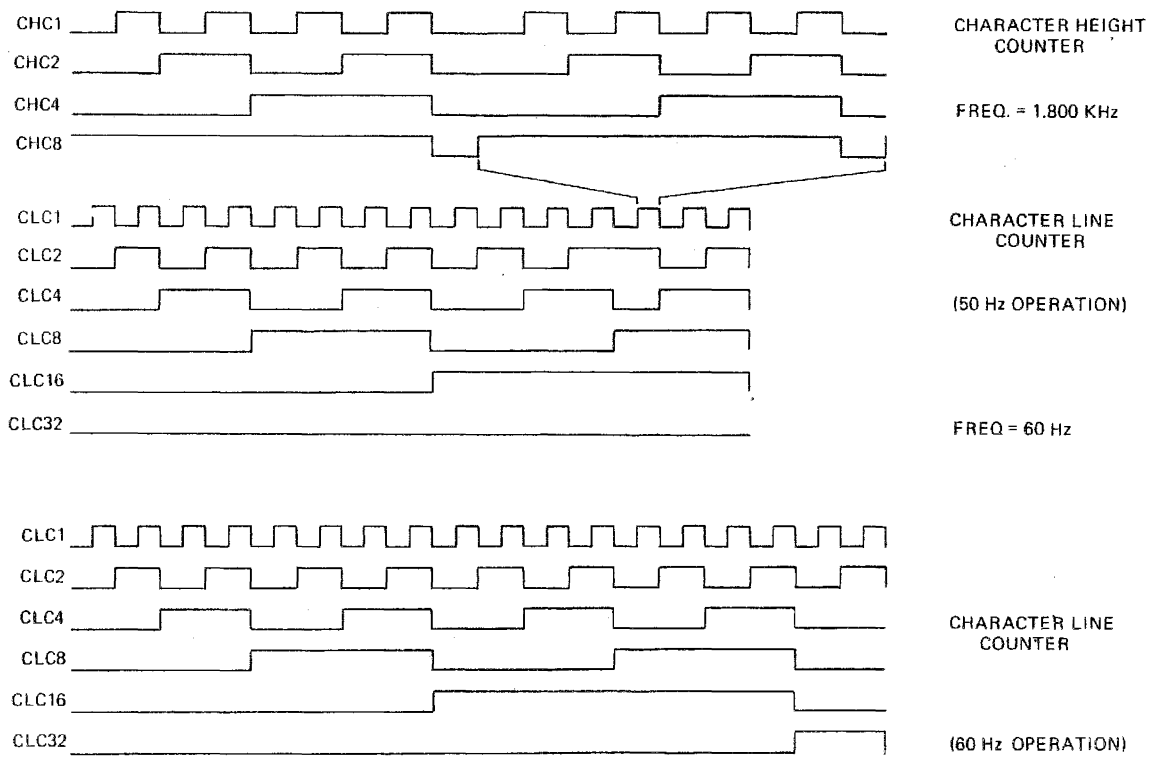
CHC1
CHC2
CHC4
CHC8

CHARACTER HEIGHT COUNTER

FREQ. = 1.800 KHz

CLC1
CLC2
CLC4
CLC8
CLC16
CLC32

CHARACTER LINE COUNTER

(50 Hz OPERATION)

FREQ = 60 Hz

CLC1
CLC2
CLC4
CLC8
CLC16
CLC32

CHARACTER LINE COUNTER

(60 Hz OPERATION)